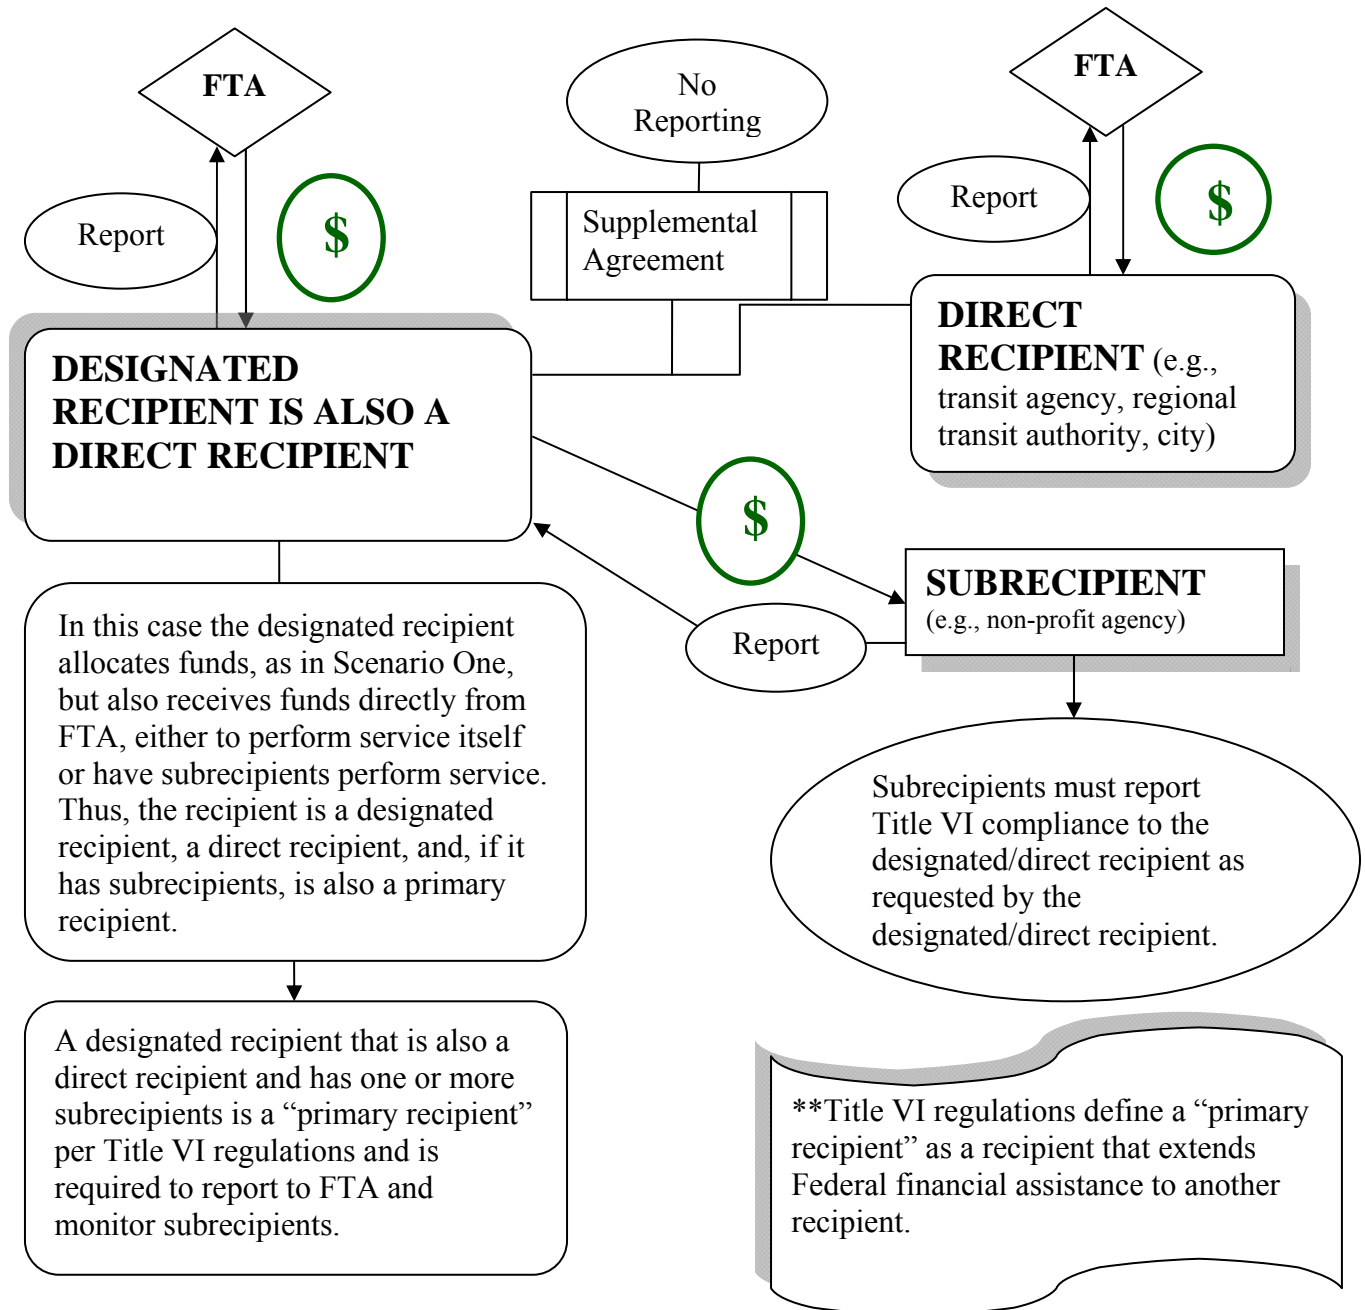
FTA

Report

$

No Reporting

Supplemental Agreement

FTA

Report

$

DESIGNATED RECIPIENT IS ALSO A DIRECT RECIPIENT

DIRECT RECIPIENT (e.g., transit agency, regional transit authority, city)

$

SUBRECIPIENT
(e.g., non-profit agency)

Report

In this case the designated recipient allocates funds, as in Scenario One, but also receives funds directly from FTA, either to perform service itself or have subrecipients perform service. Thus, the recipient is a designated recipient, a direct recipient, and, if it has subrecipients, is also a primary recipient.

Subrecipients must report Title VI compliance to the designated/direct recipient as requested by the designated/direct recipient.

A designated recipient that is also a direct recipient and has one or more subrecipients is a "primary recipient" per Title VI regulations and is required to report to FTA and monitor subrecipients.

**Title VI regulations define a "primary recipient" as a recipient that extends Federal financial assistance to another recipient.